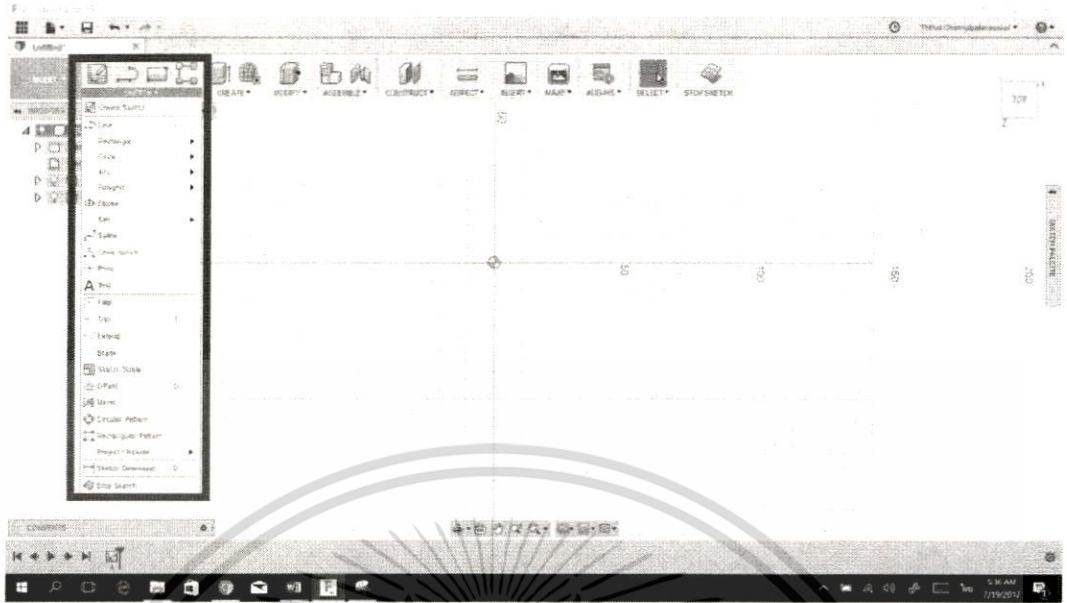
Untitled

CREATE ▾ MODIFY ▾ ASSEMBLE ▾ CONSTRUCT ▾ INSPECT ▾ INSERT ▾ MAKE ▾ ADD-INS ▾ SELECT ▾ STOP SKETCH

Create Sketch
Line
Rectangle
Circle
Arc
Polygon
Ellipse
Slot
Spline
Conic Curve
Point
Text
Fillet
Trim
Extend
Break
Sketch Scale
Offset
Mirror
Circular Pattern
Rectangular Pattern
Project / Include
Sketch Dimension
Stop Sketch

TOP

SKETCH PALETTE

50
100
150
200

COMMENTS

5:16 AM
7/19/2017